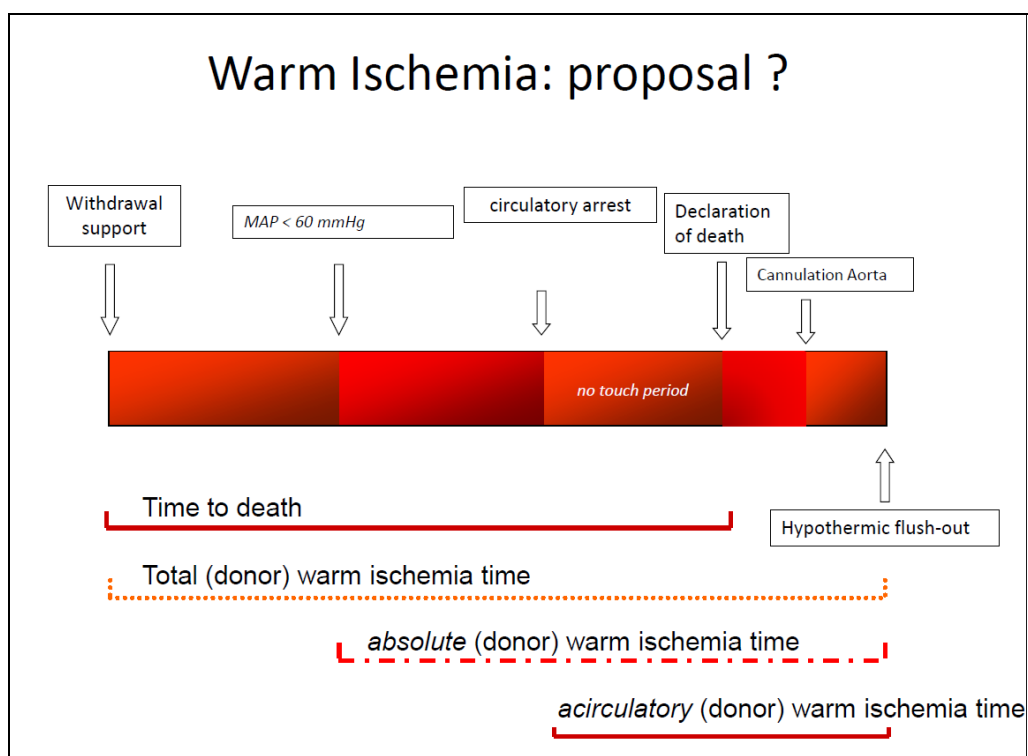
Warm Ischemia: proposal ?

Withdrawal support

MAP < 60 mmHg

circulatory arrest

Declaration of death

Cannulation Aorta

no touch period

Time to death

Hypothermic flush-out

Total (donor) warm ischemia time

*absolute* (donor) warm ischemia time

*acirculatory* (donor) warm ischemia time